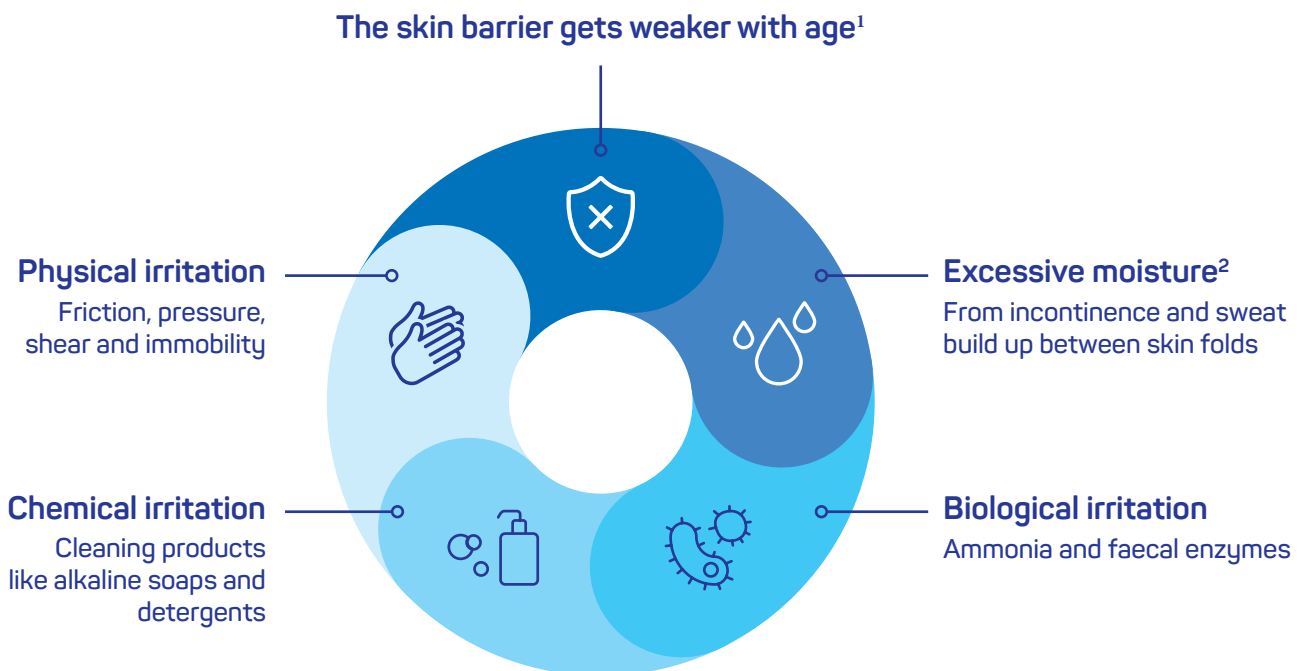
The skin barrier gets weaker with age$^1$

Physical irritation
Friction, pressure, shear and immobility

Excessive moisture$^2$
From incontinence and sweat build up between skin folds

Chemical irritation
Cleaning products like alkaline soaps and detergents

Biological irritation
Ammonia and faecal enzymes